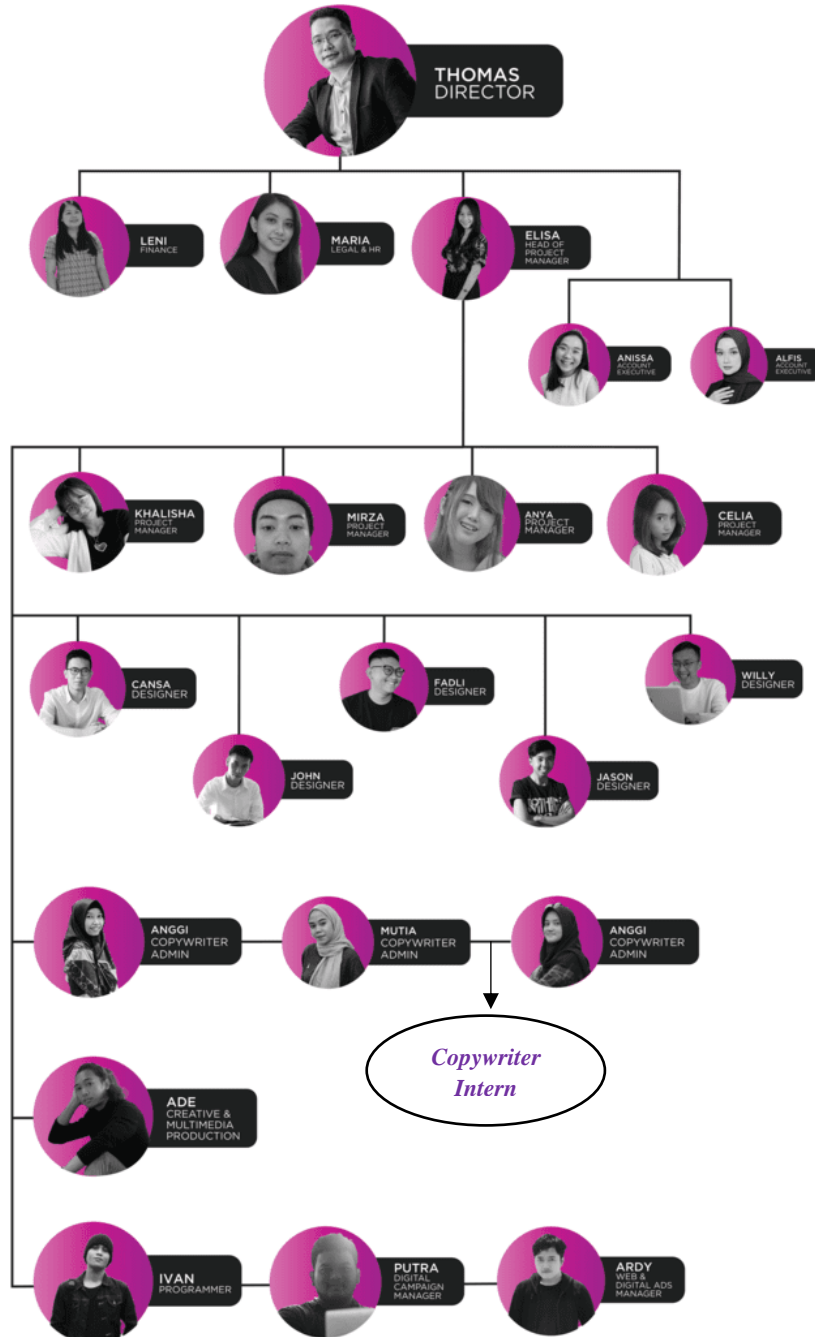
THOMAS
DIRECTOR

LENI
FINANCE

MARIA
LEGAL & HR

ELISA
HEAD OF PROJECT MANAGER

ANISSA
ACCOUNT EXECUTIVE

ALFIS
ACCOUNT EXECUTIVE

KHALISHA
PROJECT MANAGER

MIRZA
PROJECT MANAGER

ANYA
PROJECT MANAGER

CELIA
PROJECT MANAGER

CANSA
DESIGNER

FADLI
DESIGNER

WILLY
DESIGNER

JOHN
DESIGNER

JASON
DESIGNER

ANGGI
COPYWRITER ADMIN

MUTIA
COPYWRITER ADMIN

ANGGI
COPYWRITER ADMIN

Copywriter Intern

ADE
CREATIVE & MULTIMEDIA PRODUCTION

IVAN
PROGRAMMER

PUTRA
DIGITAL CAMPAIGN MANAGER

ARDY
WEB & DIGITAL ADS MANAGER